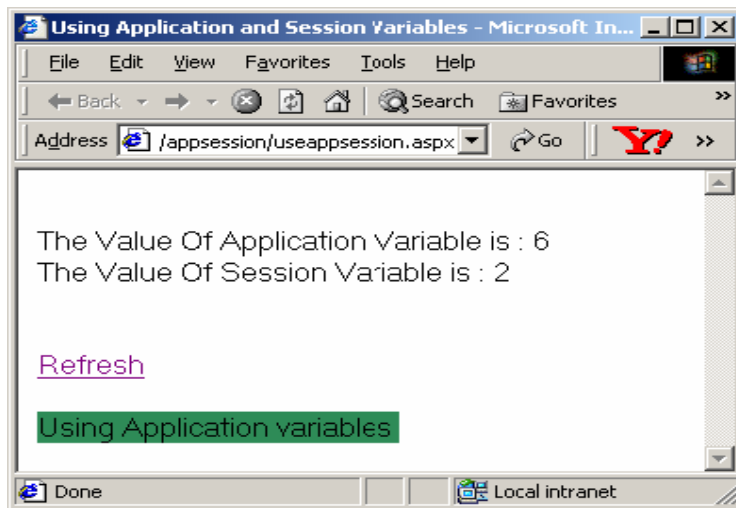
Using Application and Session Variables - Microsoft In...

File Edit View Favorites Tools Help

Back Search Favorites

Address /appsession/useappsession.aspx Go

The Value Of Application Variable is : 6
The Value Of Session Variable is : 2

Refresh

Using Application variables

Done Local intranet